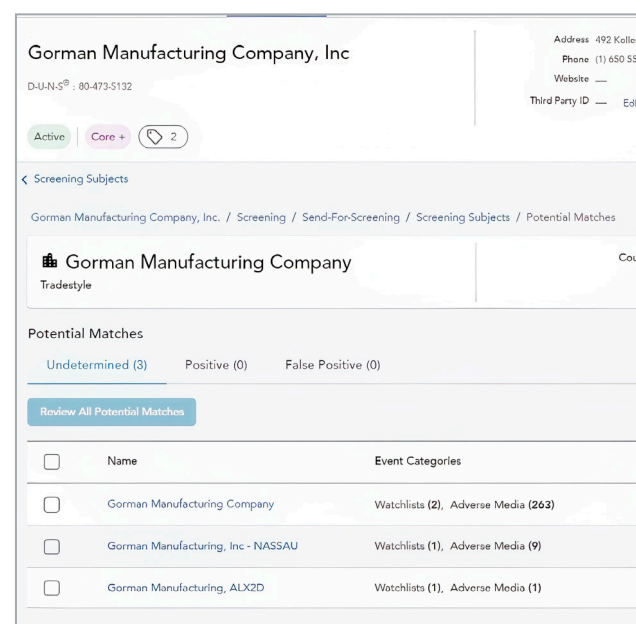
Gorman Manufacturing Company, Inc

D-U-N-S® : 80-473-5132

Address 492 Kolle
Phone (1) 650 55
Website —
Third Party ID — Edi

Active | Core + | 2

< Screening Subjects

Gorman Manufacturing Company, Inc. / Screening / Send-For-Screening / Screening Subjects / Potential Matches

Gorman Manufacturing Company
Tradestyle

Cou

Potential Matches

Undetermined (3) Positive (0) False Positive (0)

Review All Potential Matches

| | Name | Event Categories |
|---|---|---|
| | Gorman Manufacturing Company | Watchlists (2), Adverse Media (263) |
| | Gorman Manufacturing, Inc - NASSAU | Watchlists (1), Adverse Media (9) |
| | Gorman Manufacturing, ALX2D | Watchlists (1), Adverse Media (1) |